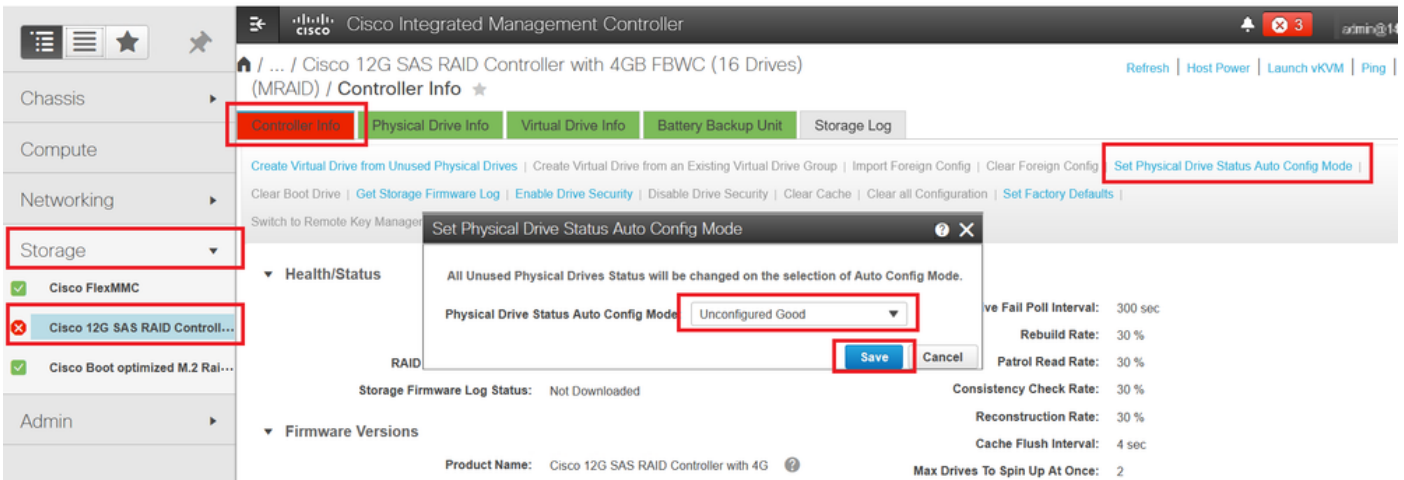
Chassis

Compute

Networking

Storage

Cisco FlexMMC

Cisco 12G SAS RAID Controll...

Cisco Boot optimized M.2 Rai...

Admin

cisco Cisco Integrated Management Controller

3 admin@1

/ ... / Cisco 12G SAS RAID Controller with 4GB FBWC (16 Drives) (MRAID) / Controller Info

Refresh | Host Power | Launch vKVM | Ping

Controller Info | Physical Drive Info | Virtual Drive Info | Battery Backup Unit | Storage Log

Create Virtual Drive from Unused Physical Drives | Create Virtual Drive from an Existing Virtual Drive Group | Import Foreign Config | Clear Foreign Config | Set Physical Drive Status Auto Config Mode | Clear Boot Drive | Get Storage Firmware Log | Enable Drive Security | Disable Drive Security | Clear Cache | Clear all Configuration | Set Factory Defaults | Switch to Remote Key Manager

Health/Status

RAID

Storage Firmware Log Status: Not Downloaded

Firmware Versions

Product Name: Cisco 12G SAS RAID Controller with 4G

Set Physical Drive Status Auto Config Mode

All Unused Physical Drives Status will be changed on the selection of Auto Config Mode.

Physical Drive Status Auto Config Mode Unconfigured Good

Save Cancel

ve Fail Poll Interval: 300 sec
Rebuild Rate: 30 %
Patrol Read Rate: 30 %
Consistency Check Rate: 30 %
Reconstruction Rate: 30 %
Cache Flush Interval: 4 sec
Max Drives To Spin Up At Once: 2